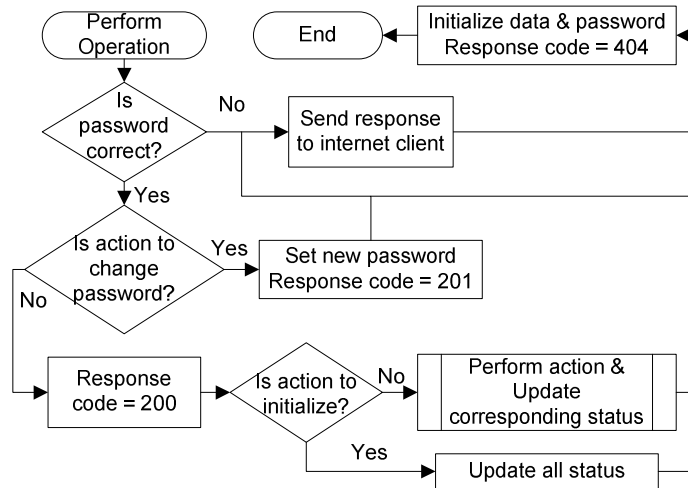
Perform Operation

End

Initialize data & password
Response code = 404

Is password correct?

No

Send response to internet client

Yes

Is action to change password?

Yes

Set new password
Response code = 201

No

Response code = 200

Is action to initialize?

No

Perform action & Update corresponding status

Yes

Update all status